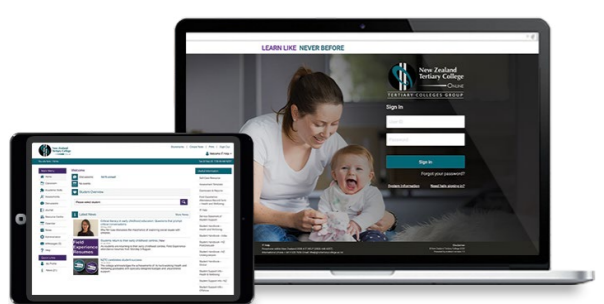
LEARN LIKE NEVER BEFORE

New Zealand Tertiary College
ONLINE
TERTIARY COLLEGES GROUP

Sign in

Sign in

Forgot your password?

Student Information

New Zealand Tertiary College

Welcome

Student Overview

Latest News

Field Experience Resumes